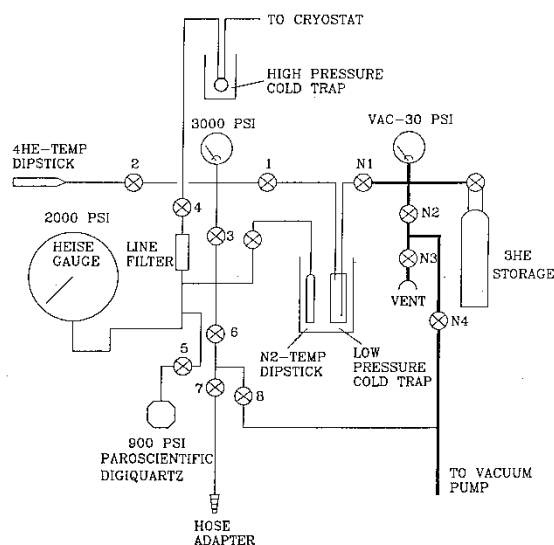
TO CRYOSTAT

HIGH PRESSURE COLD TRAP

3000 PSI

VAC-30 PSI

4HE-TEMP DIPSTICK

2

1

N1

2000 PSI

4

N2

3

HEISE GAUGE

LINE FILTER

N3

3HE STORAGE

VENT

N4

6

5

N2-TEMP DIPSTICK

LOW PRESSURE COLD TRAP

7

8

900 PSI PAROSCIENTIFIC DIGIQUARTZ

TO VACUUM PUMP

HOSE ADAPTER